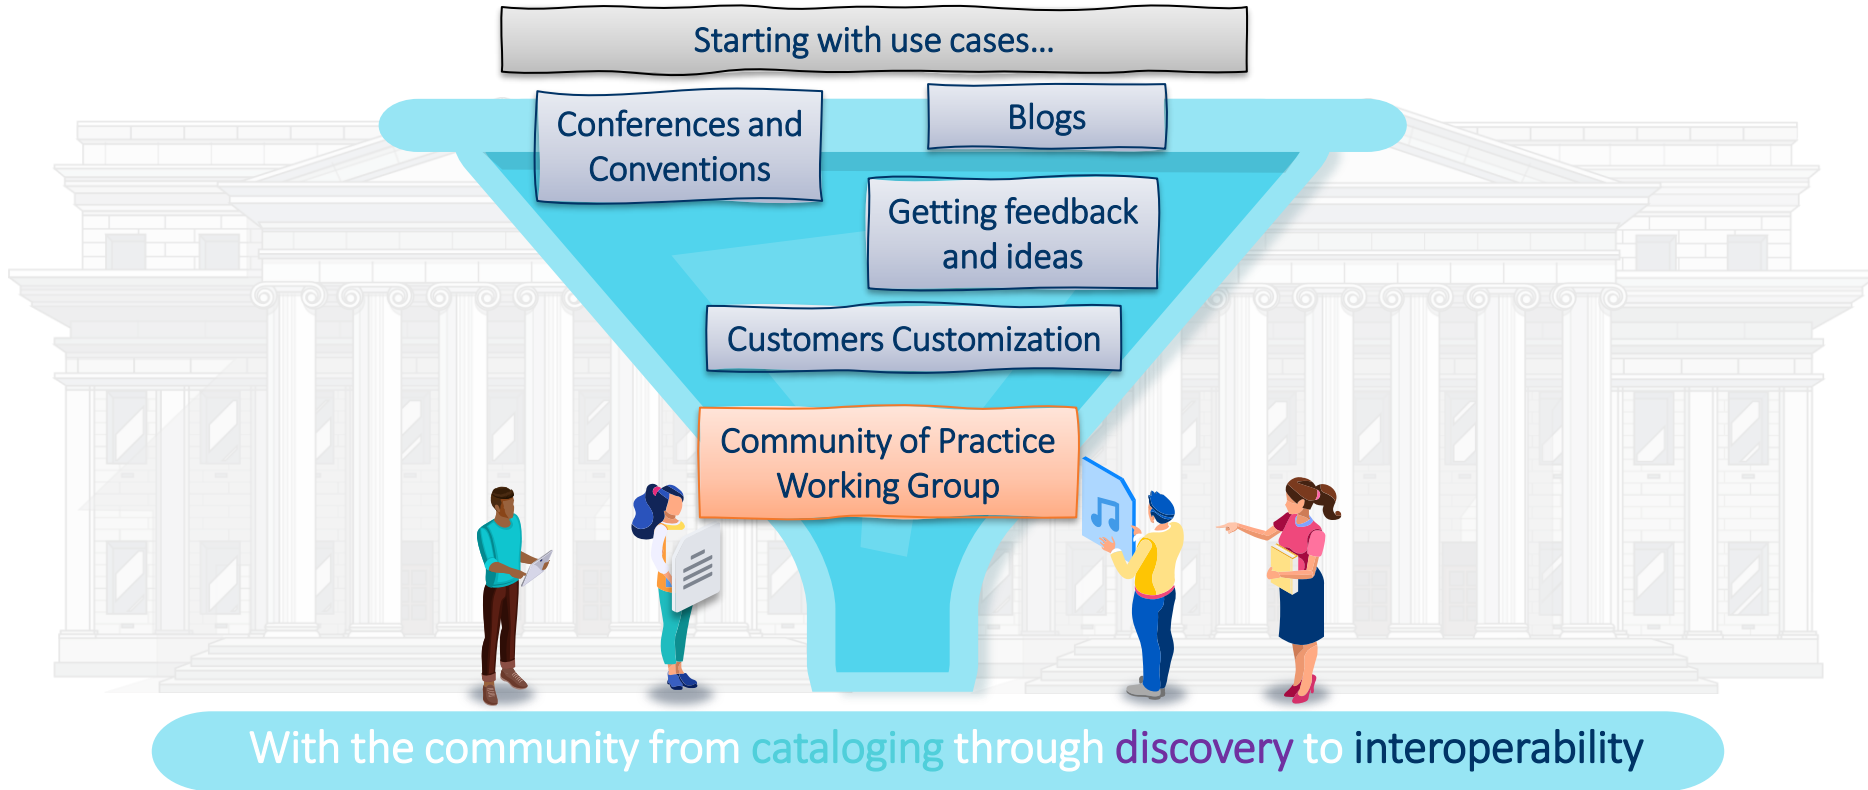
Starting with use cases...

Conferences and Conventions

Blogs

Getting feedback and ideas

Customers Customization

Community of Practice Working Group

With the community from cataloging through discovery to interoperability